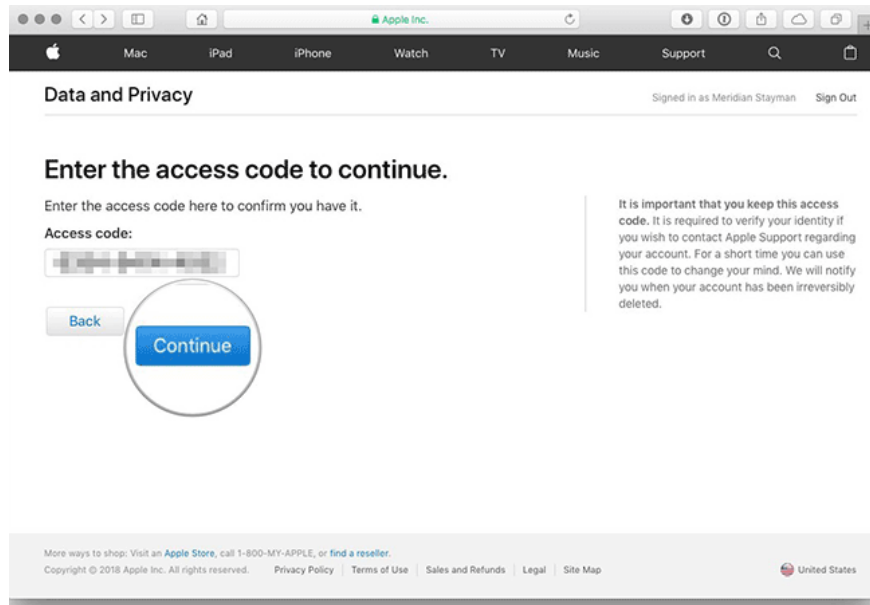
Apple Inc.

Mac iPad iPhone Watch TV Music Support

Data and Privacy

Signed in as Meridian Stayman Sign Out

Enter the access code to continue.

Enter the access code here to confirm you have it.

Access code:

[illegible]

Back

Continue

It is important that you keep this access code. It is required to verify your identity if you wish to contact Apple Support regarding your account. For a short time you can use this code to change your mind. We will notify you when your account has been irreversibly deleted.

More ways to shop: Visit an Apple Store, call 1-800-MY-APPLE, or find a reseller.

Copyright © 2018 Apple Inc. All rights reserved. Privacy Policy | Terms of Use | Sales and Refunds | Legal | Site Map

United States